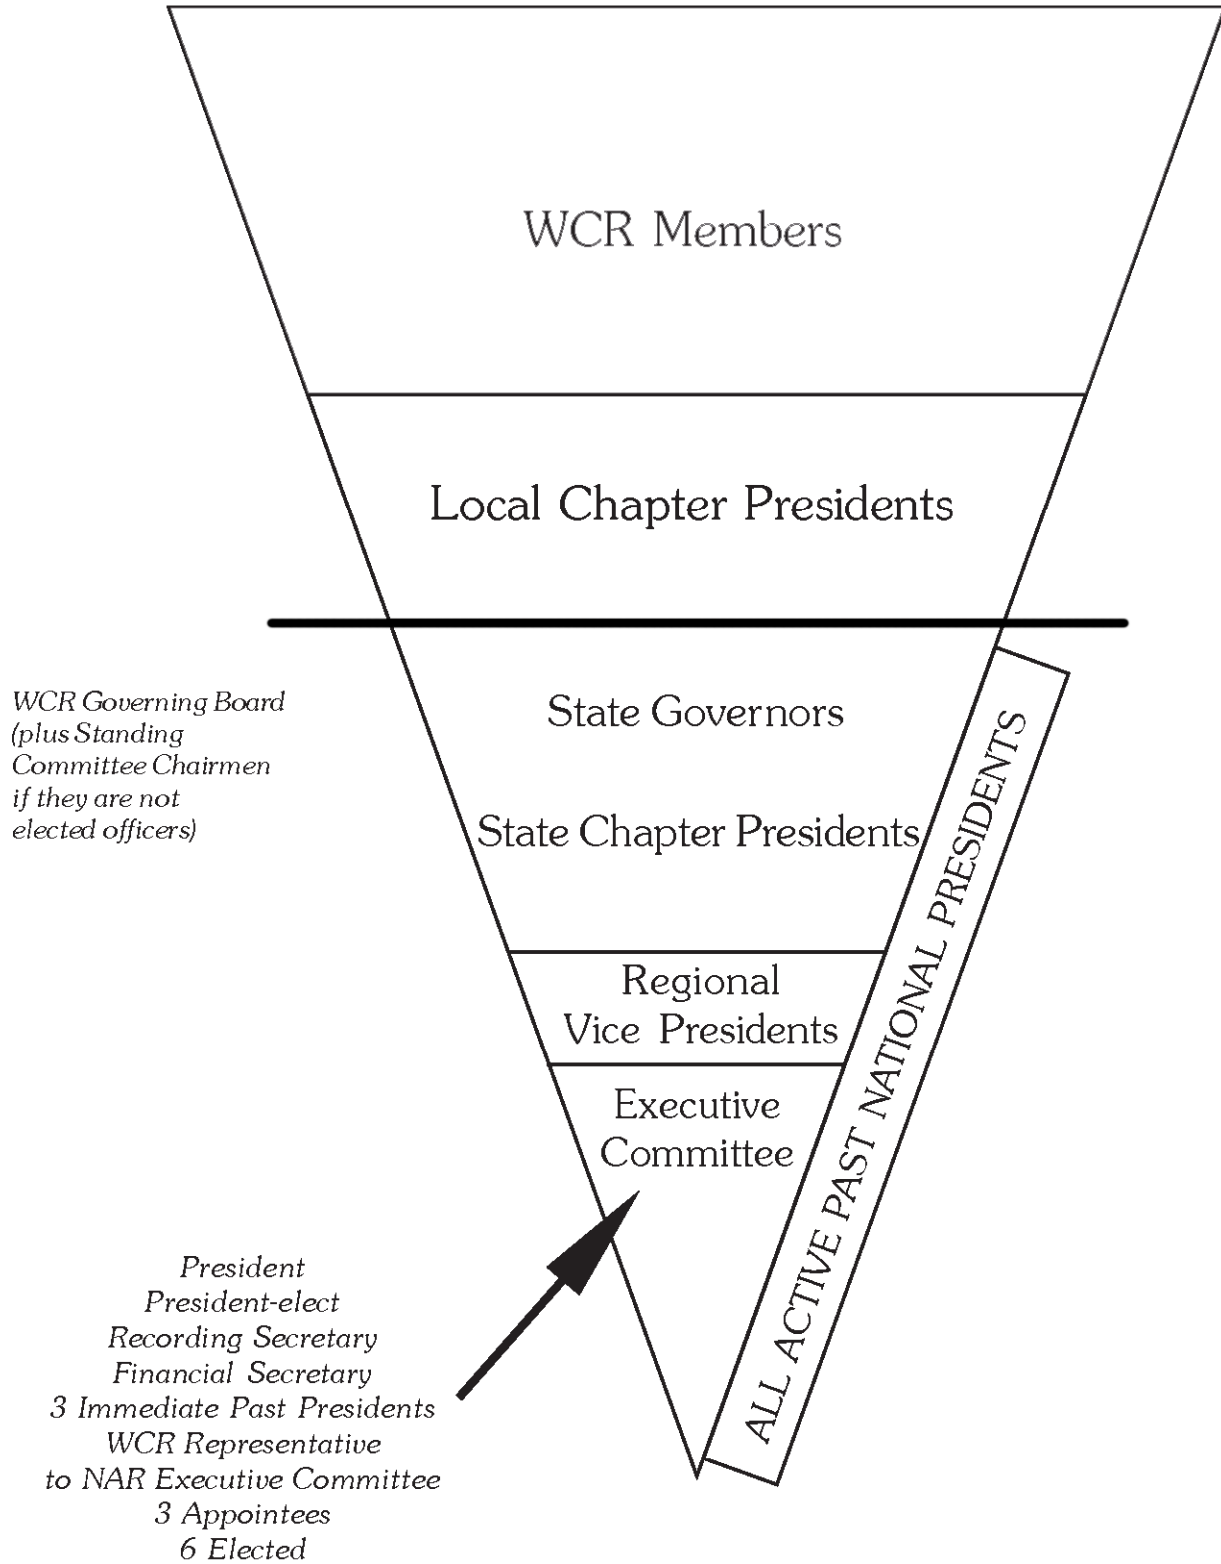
WCR Members

Local Chapter Presidents

WCR Governing Board (plus Standing Committee Chairmen if they are not elected officers)

State Governors

State Chapter Presidents

ALL ACTIVE PAST NATIONAL PRESIDENTS

Regional Vice Presidents

Executive Committee

President
President-elect
Recording Secretary
Financial Secretary
3 Immediate Past Presidents
WCR Representative to NAR Executive Committee
3 Appointees
6 Elected